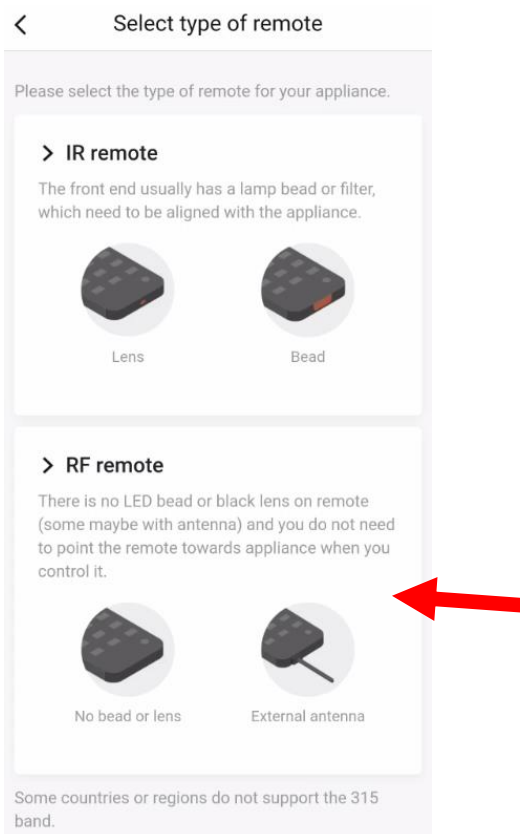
Select type of remote

Please select the type of remote for your appliance.

IR remote

The front end usually has a lamp bead or filter, which need to be aligned with the appliance.

Lens

Bead

RF remote

There is no LED bead or black lens on remote (some maybe with antenna) and you do not need to point the remote towards appliance when you control it.

No bead or lens

External antenna

Some countries or regions do not support the 315 band.